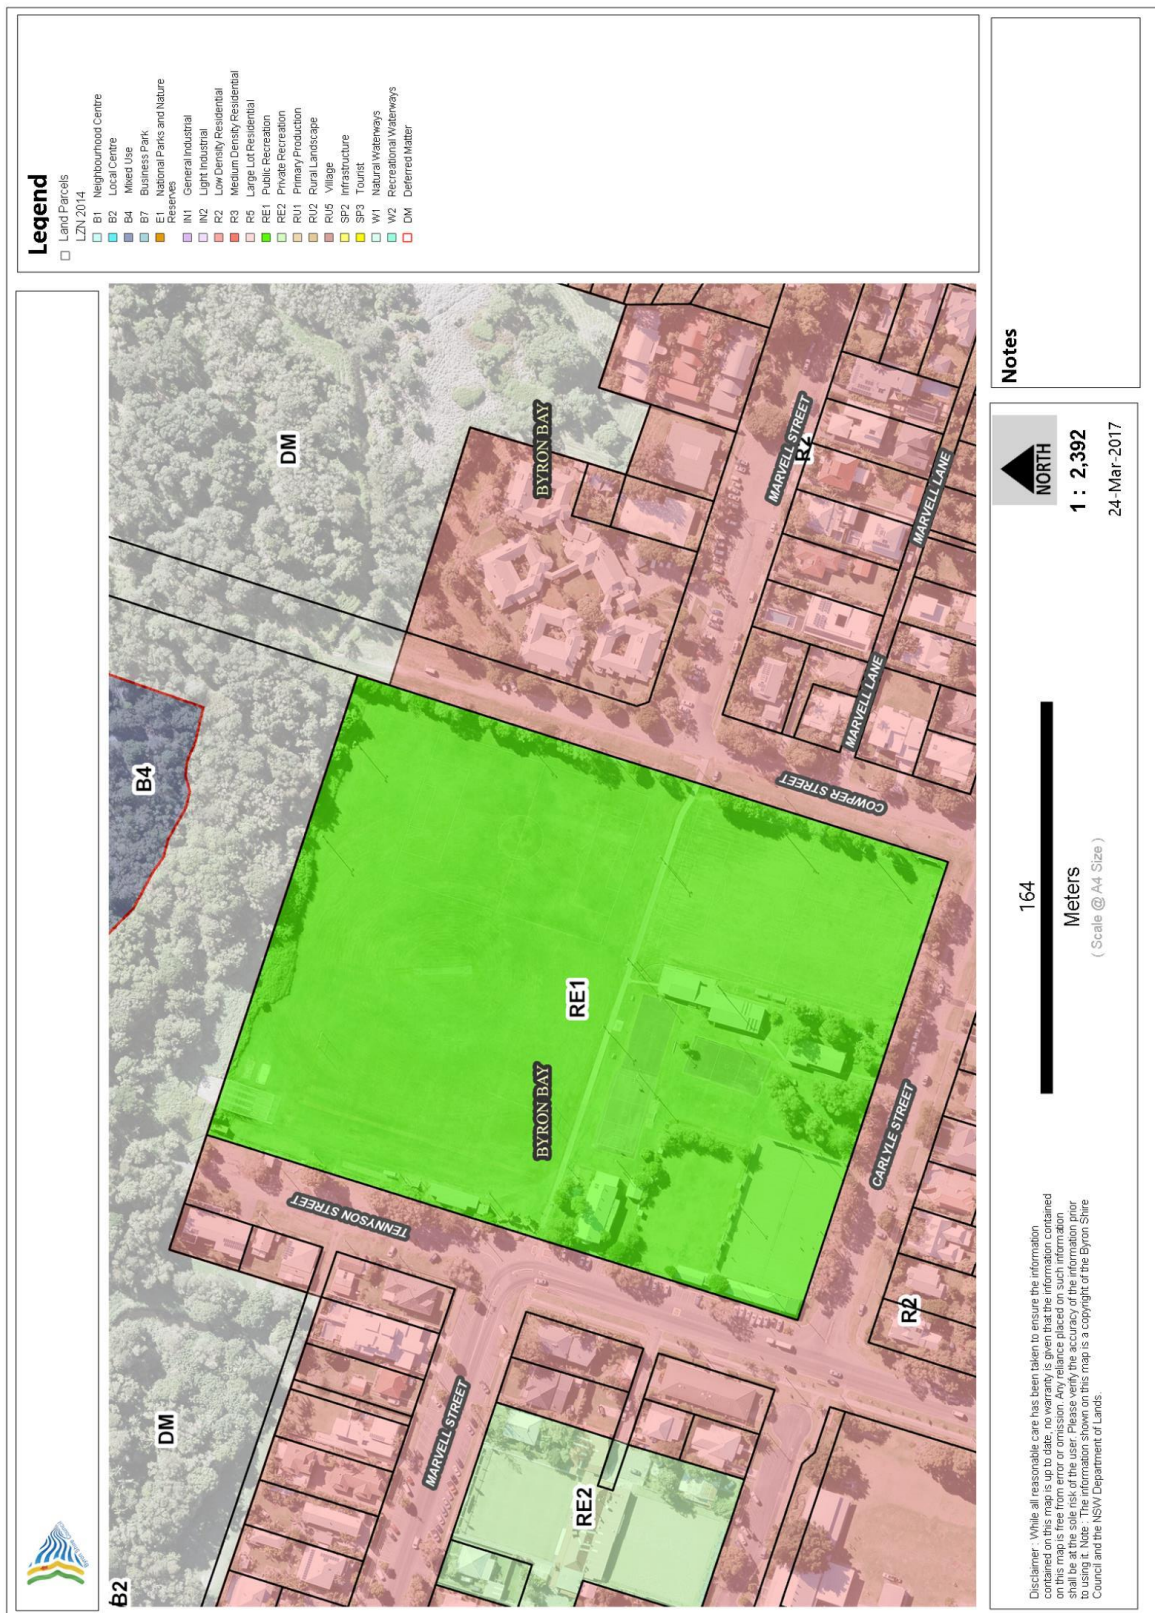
Legend

Land Parcels

LZN 2014

B1 Neighbourhood Centre
B2 Local Centre
B4 Mixed Use
B7 Business Park
E1 National Parks and Nature Reserves
IN1 General Industrial
IN2 Light Industrial
R2 Low Density Residential
R3 Medium Density Residential
R5 Large Lot Residential
RE1 Public Recreation
RE2 Private Recreation
RU1 Primary Production
RU2 Rural Landscape
RU5 Village
SP2 Infrastructure
SP3 Tourist
W1 Natural Waterways
W2 Recreational Waterways
DM Deferred Matter

Notes

NORTH

1 : 2,392

24-Mar-2017

164

Meters

( Scale @ A4 Size )

DM

BYRON BAY

MARVELL STREET

R2

MARVELL LANE

MARVELL LANE

B4

COWPER STREET

RE1

BYRON BAY

CARLYLE STREET

TENNYSON STREET

R2

DM

MARVELL STREET

RE2

B2

Disclaimer: While all reasonable care has been taken to ensure the information contained on this map is up to date, no warranty is given that the information contained on this map is free from error or omission. Any reliance placed on such information shall be at the sole risk of the user. Please verify the accuracy of the information prior to using it. Note: The information shown on this map is a copyright of the Byron Shire Council and the NSW Department of Lands.